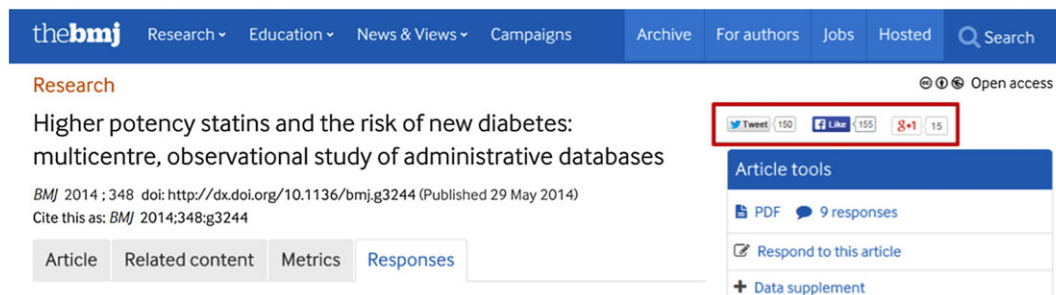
thebmj Research Education News & Views Campaigns Archive For authors Jobs Hosted Search

Research

Open access

Higher potency statins and the risk of new diabetes: multicentre, observational study of administrative databases

Tweet 150 Like 155 g+1 15

BMJ 2014 ; 348 doi: http://dx.doi.org/10.1136/bmj.g3244 (Published 29 May 2014)
Cite this as: BMJ 2014;348:g3244

Article tools

PDF 9 responses

Respond to this article

Data supplement

Article Related content Metrics Responses